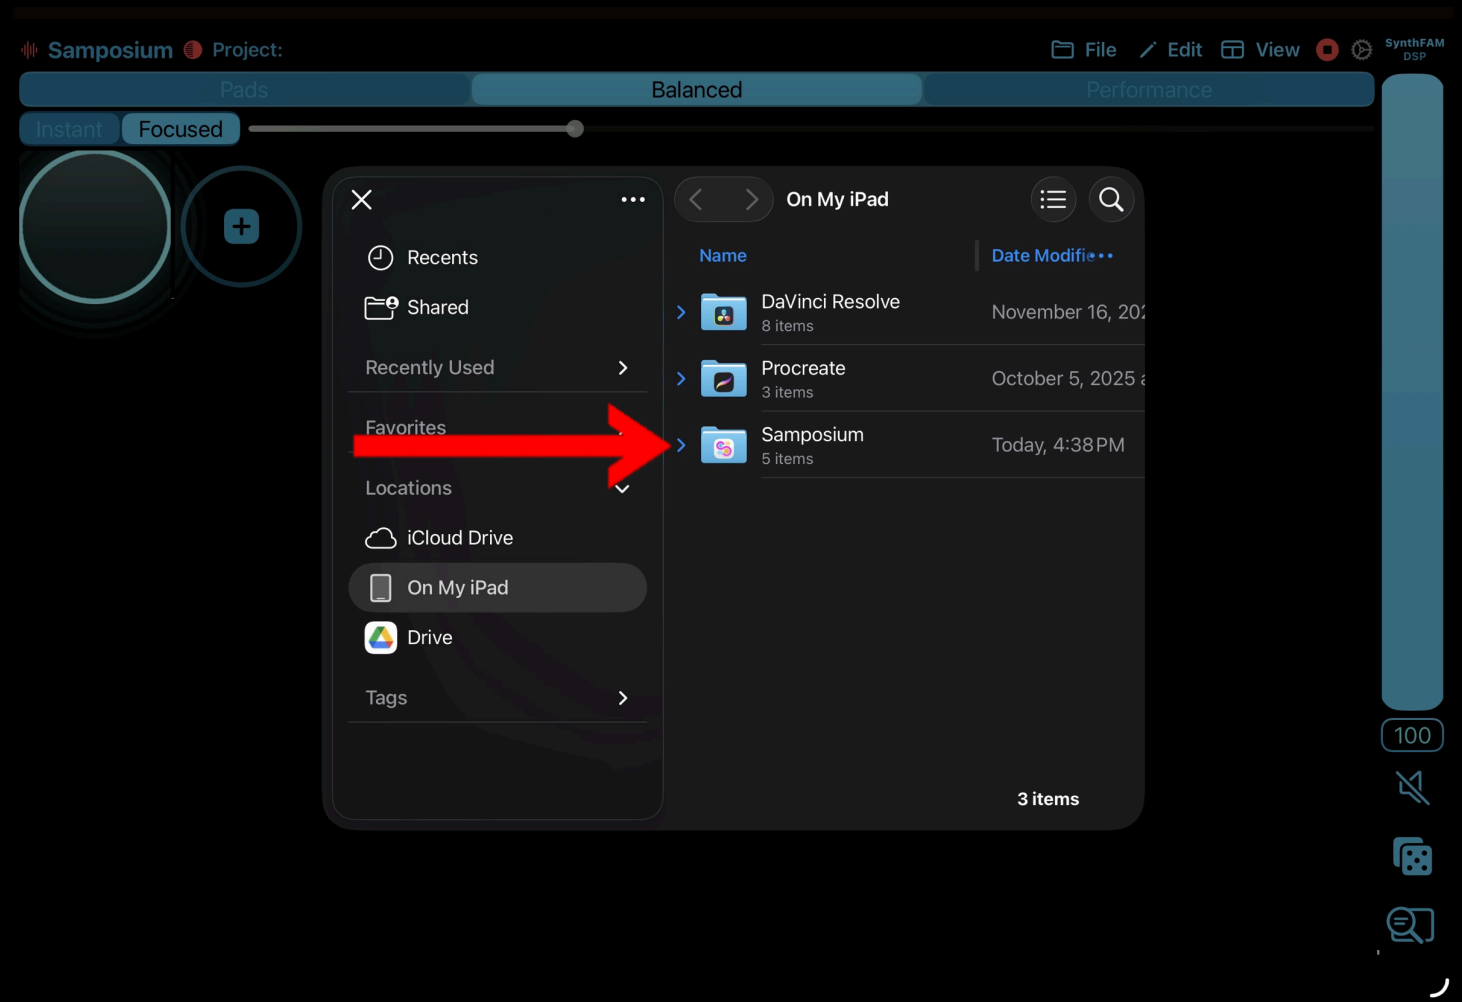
Samposium Project:

File Edit View

SynthFAM DSP

Pads Balanced Performance

Instant Focused

Recents

Shared

Recently Used

Favorites

Locations

iCloud Drive

On My iPad

Drive

Tags

On My iPad

Name Date Modifie

DaVinci Resolve
8 items
November 16, 20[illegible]

Procreate
3 items
October 5, 2025 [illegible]

Samposium
5 items
Today, 4:38 PM

3 items

100